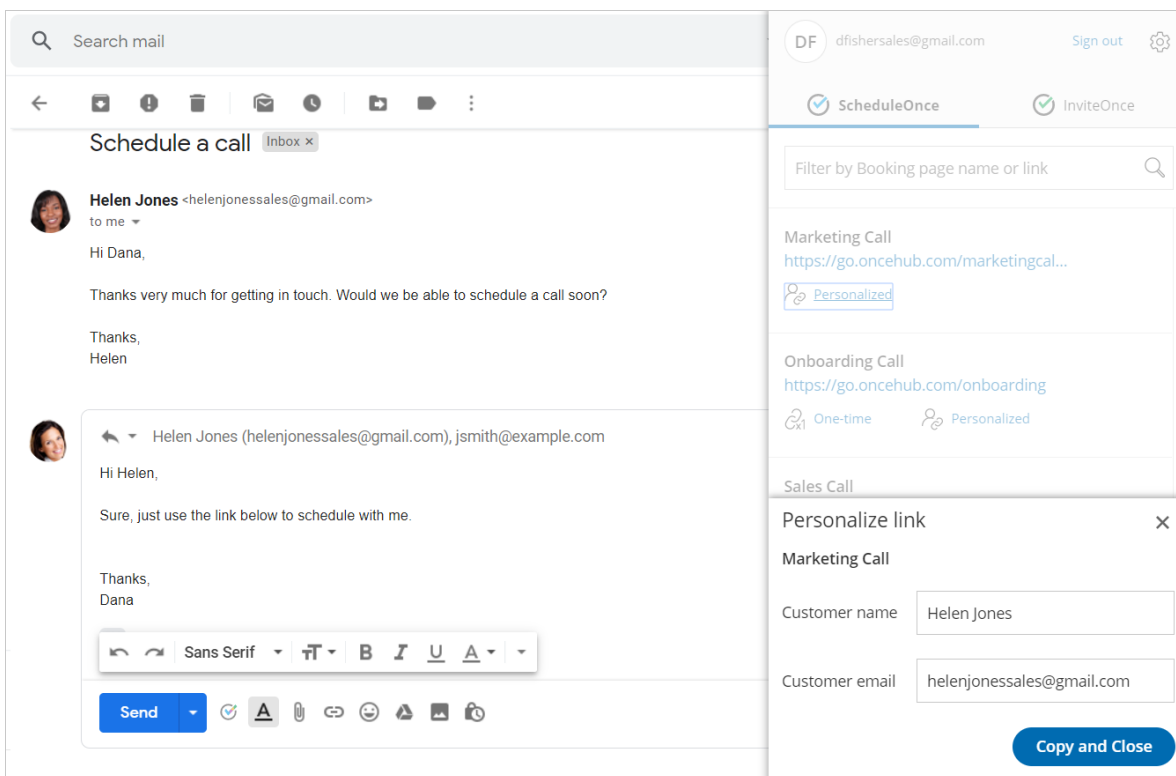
Search mail

Schedule a call Inbox ×

Helen Jones <helenjonessales@gmail.com>
to me

Hi Dana,

Thanks very much for getting in touch. Would we be able to schedule a call soon?

Thanks,
Helen

Helen Jones (helenjonessales@gmail.com), jsmith@example.com

Hi Helen,

Sure, just use the link below to schedule with me.

Thanks,
Dana

Sans Serif

Send

DF dfishersales@gmail.com Sign out

ScheduleOnce InviteOnce

Filter by Booking page name or link

Marketing Call
https://go.oncehub.com/marketingcal...
Personalized

Onboarding Call
https://go.oncehub.com/onboarding
One-time Personalized

Sales Call

Personalize link ×

Marketing Call

Customer name Helen Jones

Customer email helenjonessales@gmail.com

Copy and Close